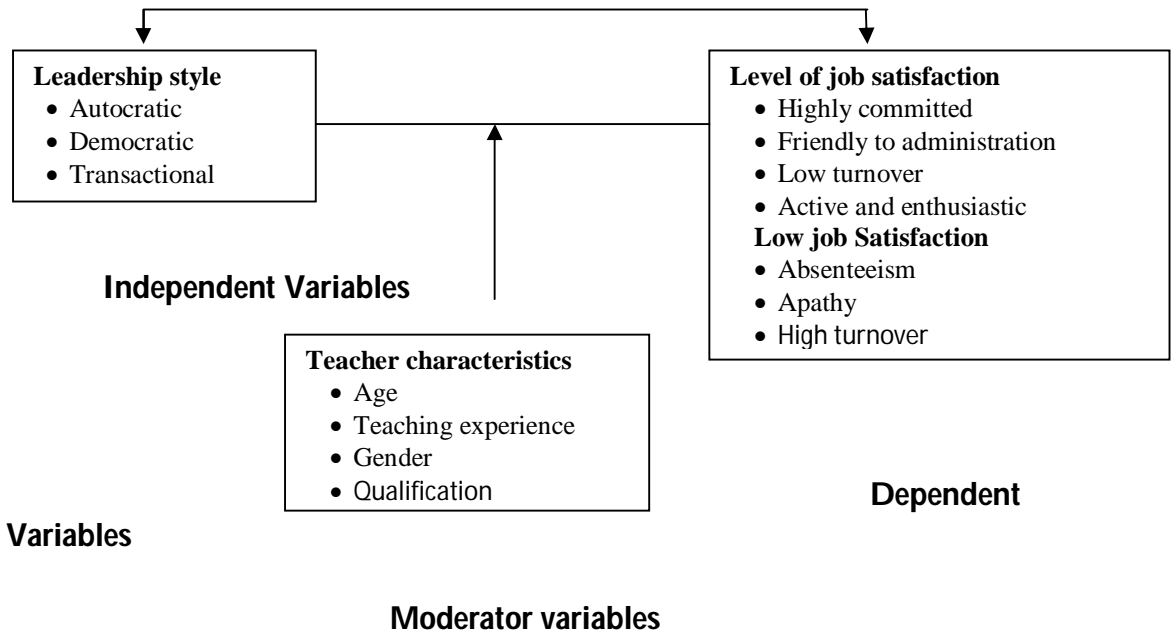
**Leadership style**
- Autocratic
- Democratic
- Transactional

**Level of job satisfaction**
- Highly committed
- Friendly to administration
- Low turnover
- Active and enthusiastic

**Low job Satisfaction**
- Absenteeism
- Apathy
- High turnover

**Independent Variables**

**Teacher characteristics**
- Age
- Teaching experience
- Gender
- Qualification

**Dependent**

**Variables**

**Moderator variables**